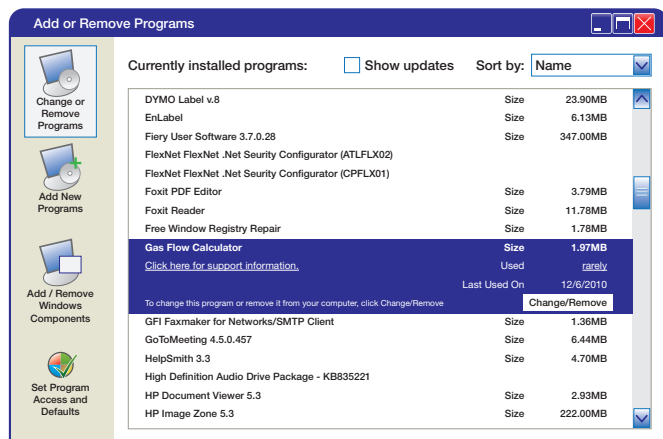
Add or Remove Programs

Change or Remove Programs

Add New Programs

Add / Remove Windows Components

Set Program Access and Defaults

Currently installed programs: Show updates Sort by: Name

| | | |
|---|---|---|
| DYMO Label v.8 | Size | 23.90MB |
| EnLabel | Size | 6.13MB |
| Fiery User Software 3.7.0.28 | Size | 347.00MB |
| FlexNet FlexNet .Net Seurity Configurator (ATLFLX02) | | |
| FlexNet FlexNet .Net Seurity Configurator (CPFLX01) | | |
| Foxit PDF Editor | Size | 3.79MB |
| Foxit Reader | Size | 11.78MB |
| Free Window Registry Repair | Size | 1.78MB |
| Gas Flow Calculator | Size | 1.97MB |
| Click here for support information. | Used | rarely |
| | Last Used On | 12/6/2010 |
| To change this program or remove it from your computer, click Change/Remove | | Change/Remove |
| GFI Faxmaker for Networks/SMTP Client | Size | 1.36MB |
| GoToMeeting 4.5.0.457 | Size | 6.44MB |
| HelpSmith 3.3 | Size | 4.70MB |
| High Definition Audio Drive Package - KB835221 | | |
| HP Document Viewer 5.3 | Size | 2.93MB |
| HP Image Zone 5.3 | Size | 222.00MB |